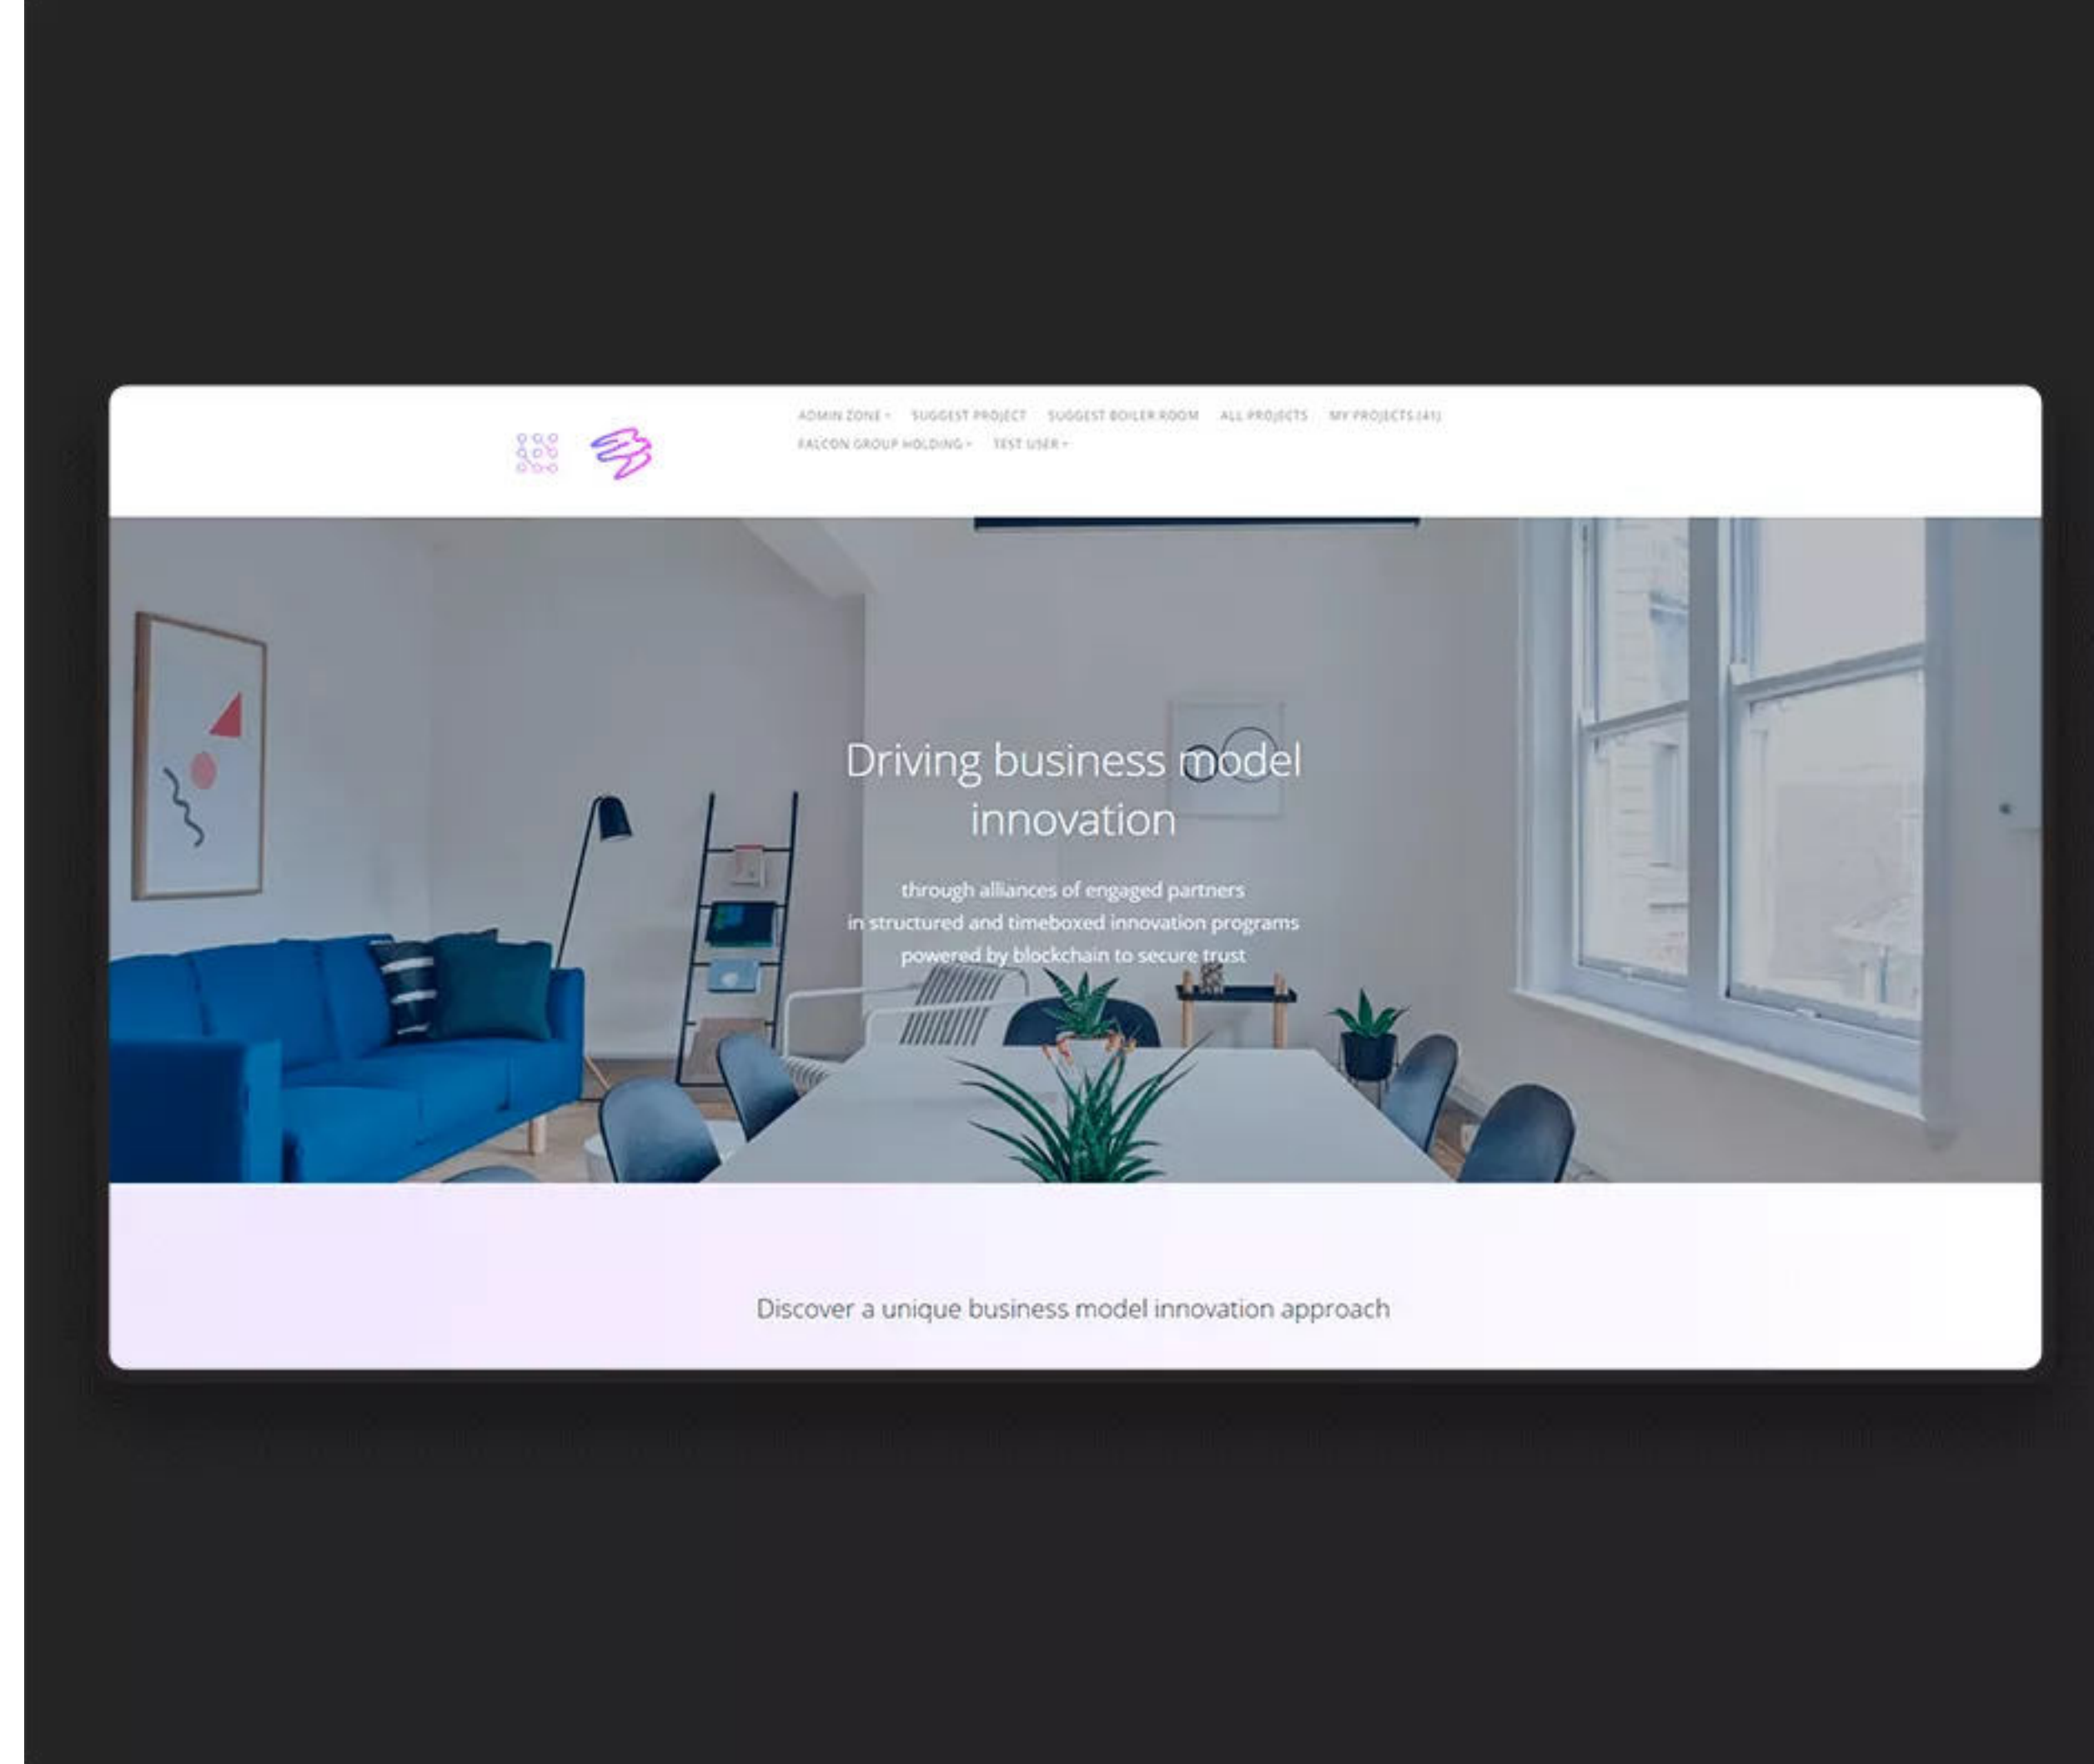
ADMIN ZONE ▾ SUGGEST PROJECT SUGGEST BOILER ROOM ALL PROJECTS MY PROJECTS (41)
FALCON GROUP HOLDING ▾ TEST USER ▾

Driving business model innovation

through alliances of engaged partners
in structured and timeboxed innovation programs
powered by blockchain to secure trust

Discover a unique business model innovation approach